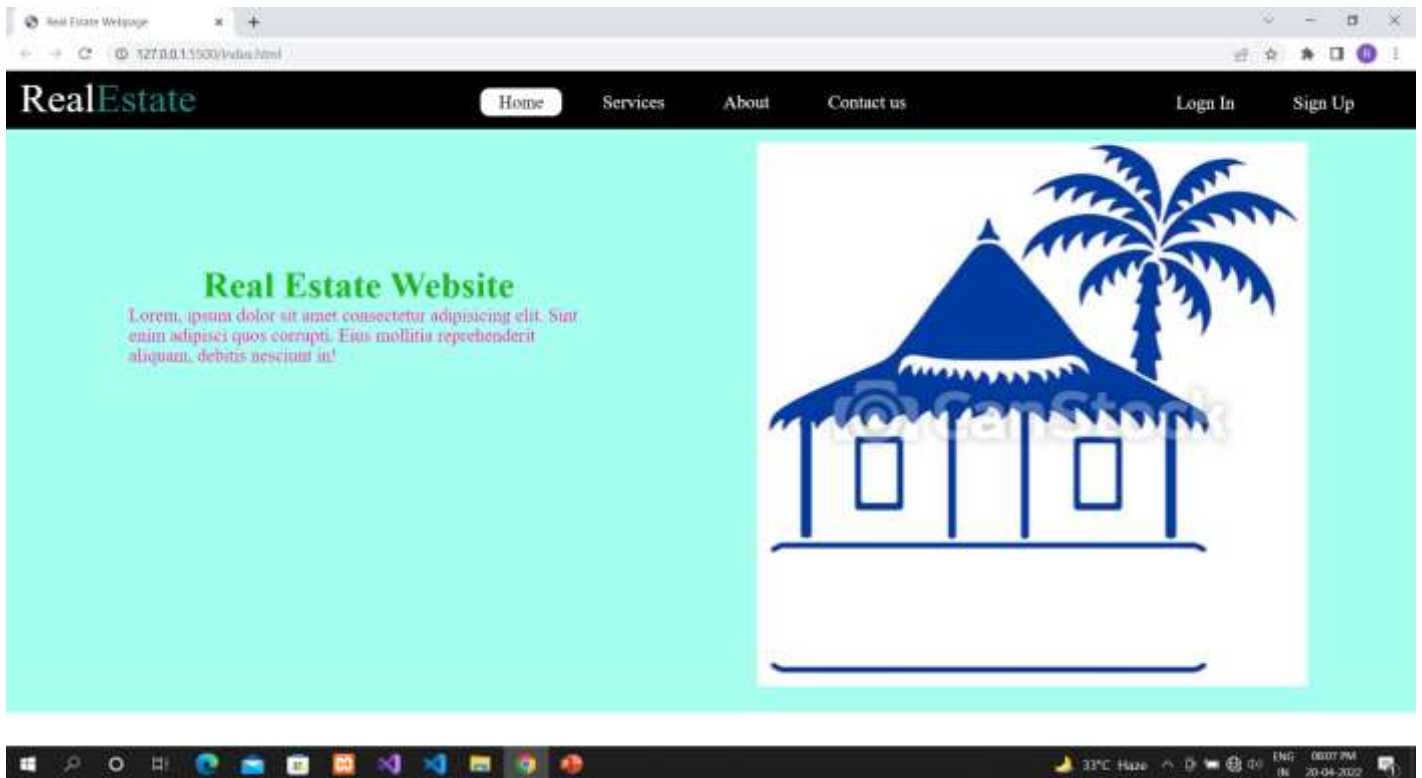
Real Estate Webpage

127.0.0.1:5500/index.html

RealEstate

Home

Services

About

Contact us

Logn In

Sign Up

Real Estate Website

Lorem, ipsum dolor sit amet consectetur adipisicing elit. Sint enim adipisci quos corrupti. Eius mollitia reprehenderit aliquam, debitis nesciunt in!

CanStock

33°C Haze

ENG IN

08:07 PM 20-04-2022